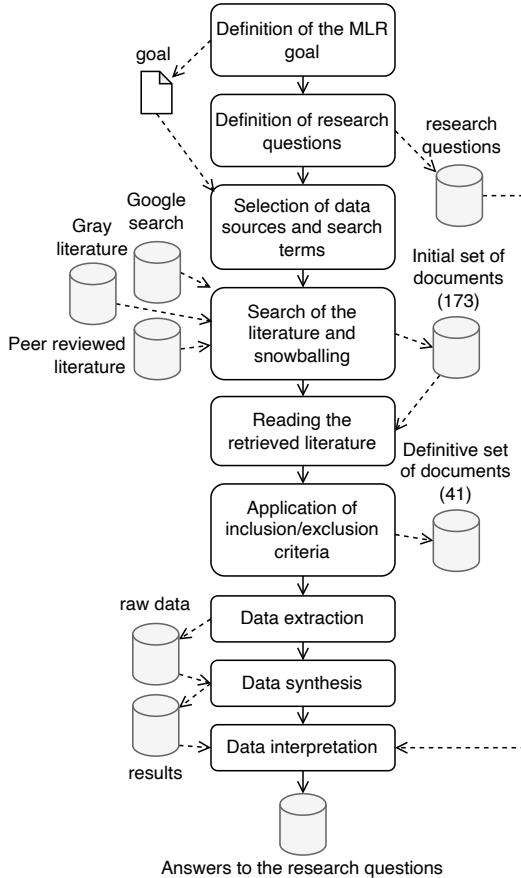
Definition of the MLR goal

goal

Definition of research questions

research questions

Google search

Selection of data sources and search terms

Gray literature

Initial set of documents (173)

Search of the literature and snowballing

Peer reviewed literature

Reading the retrieved literature

Definitive set of documents (41)

Application of inclusion/exclusion criteria

raw data

Data extraction

Data synthesis

Data interpretation

results

Answers to the research questions